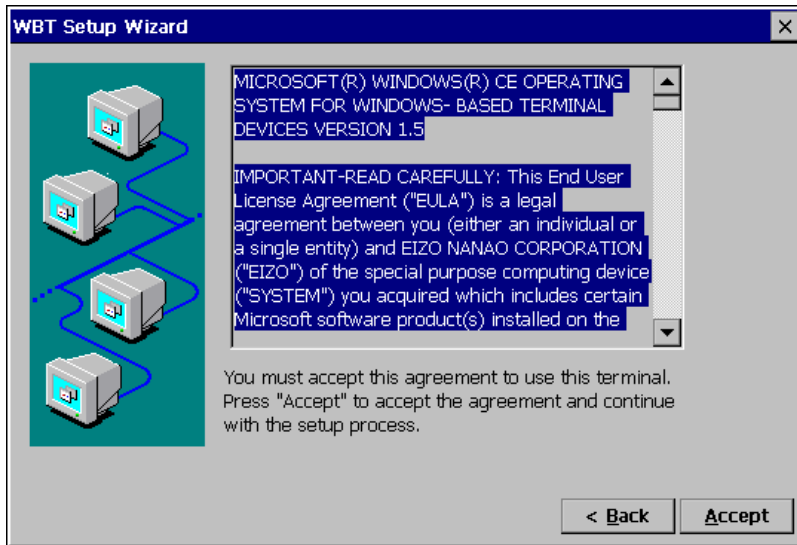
WBT Setup Wizard

×

MICROSOFT(R) WINDOWS(R) CE OPERATING SYSTEM FOR WINDOWS- BASED TERMINAL DEVICES VERSION 1.5

IMPORTANT-READ CAREFULLY: This End User License Agreement ("EULA") is a legal agreement between you (either an individual or a single entity) and EIZO NANAO CORPORATION ("EIZO") of the special purpose computing device ("SYSTEM") you acquired which includes certain Microsoft software product(s) installed on the

You must accept this agreement to use this terminal. Press "Accept" to accept the agreement and continue with the setup process.

< Back

Accept